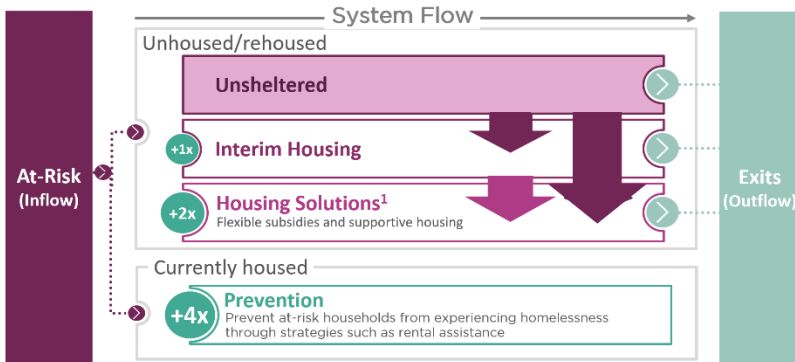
System Flow

At-Risk
(Inflow)

Unhoused/rehoused

Unsheltered

+1x Interim Housing

+2x Housing Solutions$^1$
Flexible subsidies and supportive housing

Exits
(Outflow)

Currently housed

+4x Prevention
Prevent at-risk households from experiencing homelessness through strategies such as rental assistance